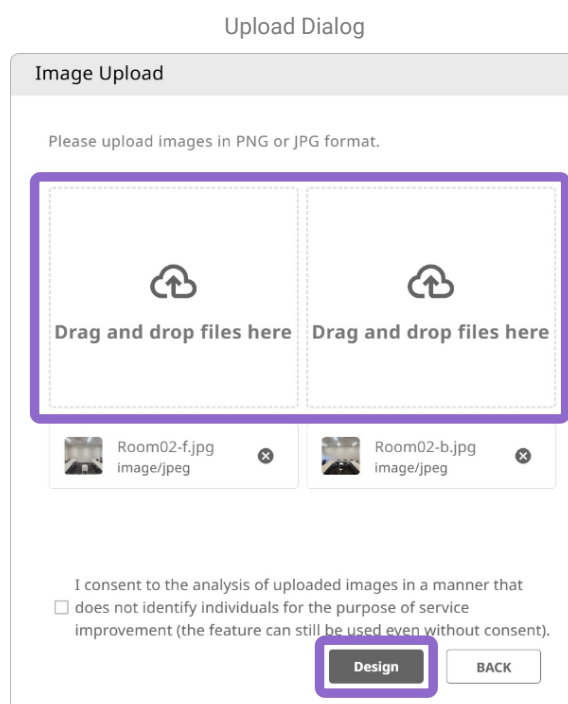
Upload Dialog

Image Upload

Please upload images in PNG or JPG format.

Drag and drop files here

Drag and drop files here

Room02-f.jpg
image/jpeg

Room02-b.jpg
image/jpeg

I consent to the analysis of uploaded images in a manner that does not identify individuals for the purpose of service improvement (the feature can still be used even without consent).

Design

BACK